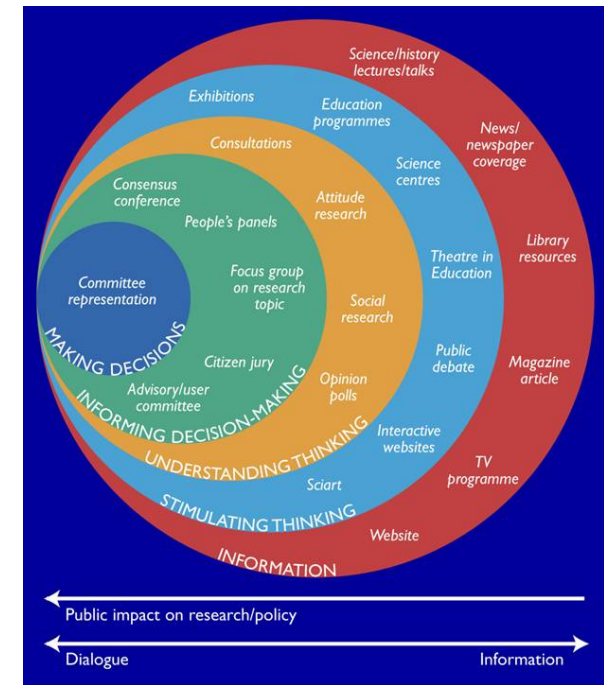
Committee representation

MAKING DECISIONS

Consensus conference

People's panels

Focus group on research topic

Citizen jury

Advisory/user committee

INFORMING DECISION-MAKING

Consultations

Attitude research

Social research

Opinion polls

UNDERSTANDING THINKING

Exhibitions

Education programmes

Science centres

Theatre in Education

Public debate

Interactive websites

Sciart

STIMULATING THINKING

Science/history lectures/talks

News/ newspaper coverage

Library resources

Magazine article

TV programme

Website

INFORMATION

Public impact on research/policy

Dialogue

Information